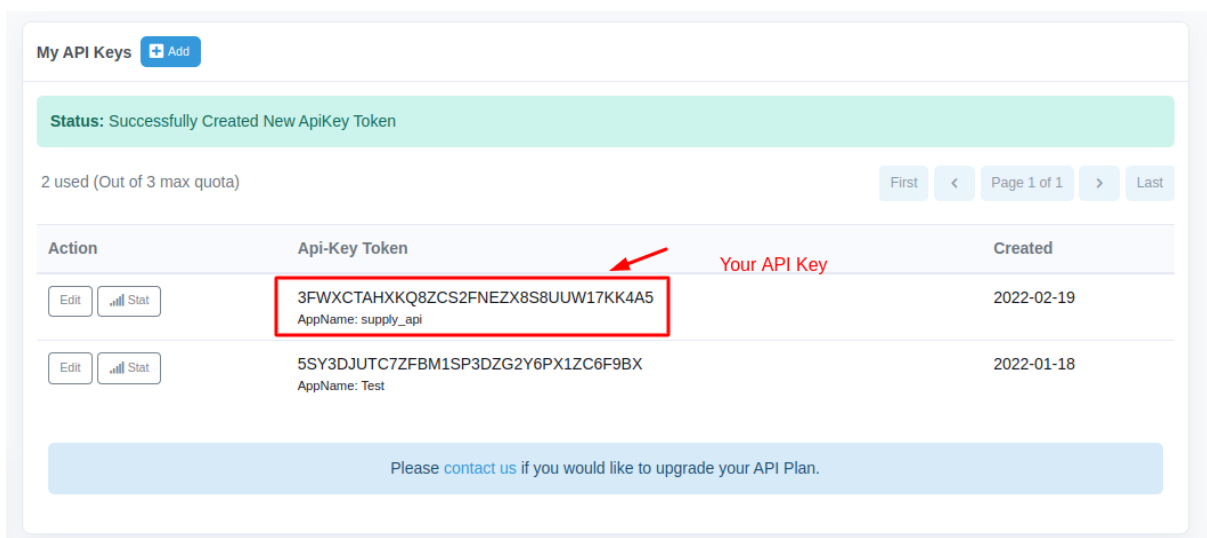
My API Keys Add

Status: Successfully Created New ApiKey Token

2 used (Out of 3 max quota)

First < Page 1 of 1 > Last

| Action | Api-Key Token | Created |
|---|---|---|
| Edit Stat | 3FWXCTAHXKQ8ZCS2FNEZX8S8UUW17KK4A5 AppName: supply_api | 2022-02-19 |
| Edit Stat | 5SY3DJUTC7ZFBM1SP3DZG2Y6PX1ZC6F9BX AppName: Test | 2022-01-18 |

Your API Key

Please contact us if you would like to upgrade your API Plan.